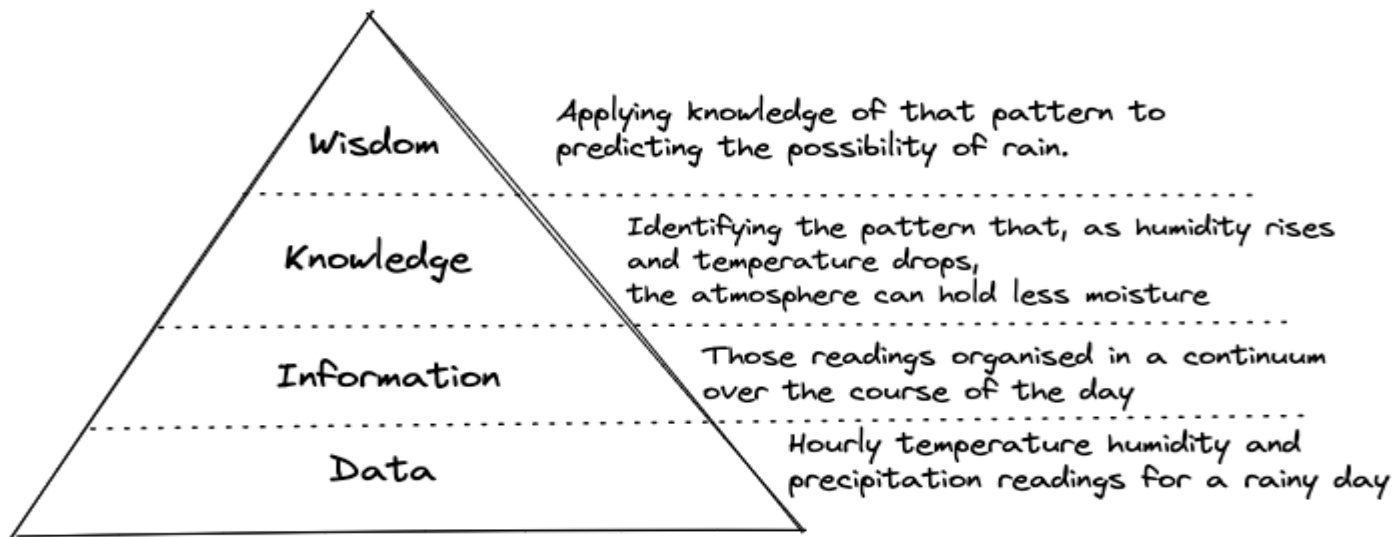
Wisdom

Applying knowledge of that pattern to predicting the possibility of rain.

Knowledge

Identifying the pattern that, as humidity rises and temperature drops,
the atmosphere can hold less moisture

Information

Those readings organised in a continuum over the course of the day

Data

Hourly temperature humidity and precipitation readings for a rainy day